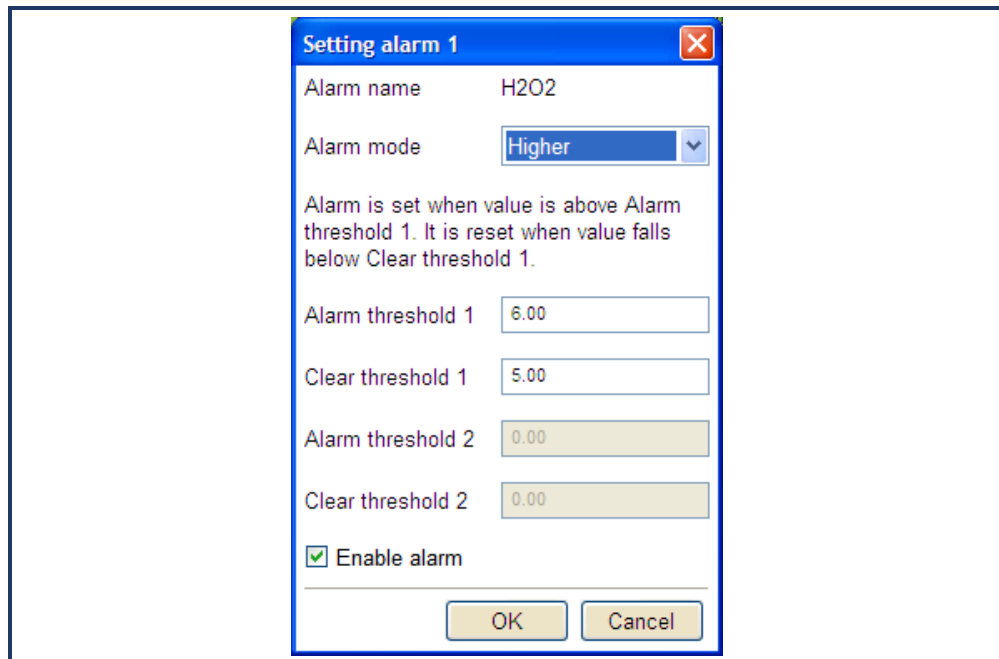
Setting alarm 1

Alarm name H2O2

Alarm mode Higher

Alarm is set when value is above Alarm threshold 1. It is reset when value falls below Clear threshold 1.

Alarm threshold 1 6.00

Clear threshold 1 5.00

Alarm threshold 2 0.00

Clear threshold 2 0.00

Enable alarm

OK Cancel